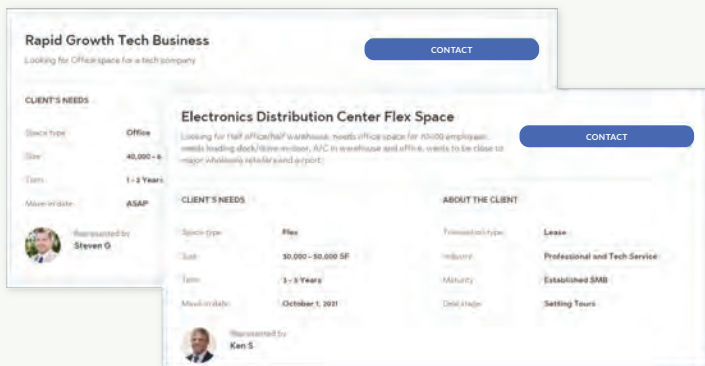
Rapid Growth Tech Business

Looking for Office space for a tech company

CONTACT

CLIENT'S NEEDS

Space type Office

Size 40,000 - 6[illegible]

Term 1 - 3 Years

Move-in date ASAP

Represented by
Steven G

Electronics Distribution Center Flex Space

Looking for Half office/half warehouse, needs office space for 40-00 employees, needs loading dock/drive-in door, A/C in warehouse and office, wants to be close to major wholesale retailers and airport.

CONTACT

CLIENT'S NEEDS

| | |
|---|---|
| Space type | Flex |
| Size | 30,000 - 50,000 SF |
| Term | 3 - 5 Years |
| Move-in date | October 1, 2021 |

ABOUT THE CLIENT

| | |
|---|---|
| Transaction type | Lease |
| Industry | Professional and Tech Service |
| Maturity | Established SMB |
| Deal stage | Setting Tours |

Represented by
Ken S